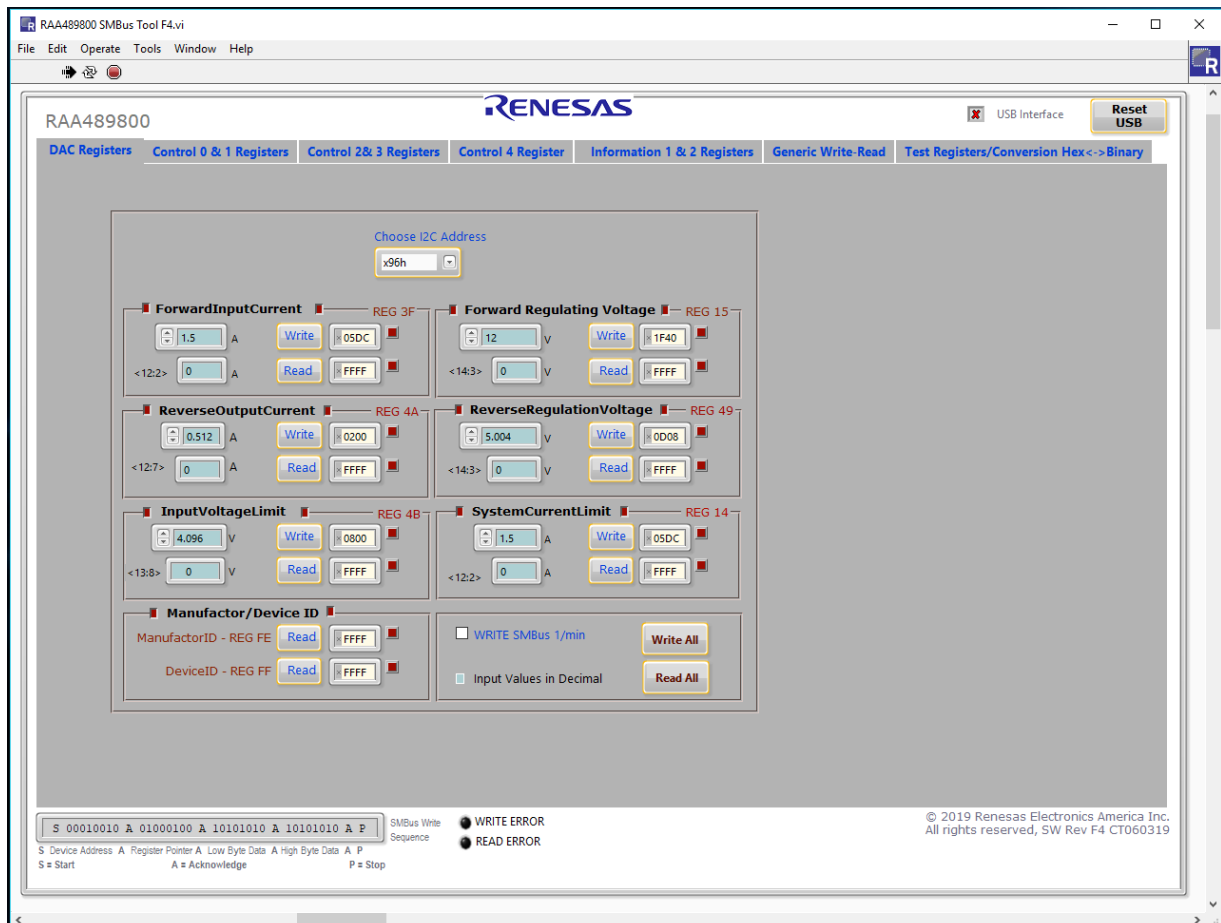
RAA489800 SMBus Tool F4.vi

File Edit Operate Tools Window Help

RAA489800

RENESAS

USB Interface

Reset USB

DAC Registers | Control 0 & 1 Registers | Control 2& 3 Registers | Control 4 Register | Information 1 & 2 Registers | Generic Write-Read | Test Registers/Conversion Hex<->Binary

Choose I2C Address

x96h

ForwardInputCurrent REG 3F

1.5 A Write 05DC

<12:2> 0 A Read FFFF

Forward Regulating Voltage REG 15

12 V Write 1F40

<14:3> 0 V Read FFFF

ReverseOutputCurrent REG 4A

0.512 A Write 0200

<12:7> 0 A Read FFFF

ReverseRegulationVoltage REG 49

5.004 V Write 0D08

<14:3> 0 V Read FFFF

InputVoltageLimit REG 4B

4.096 V Write 0800

<13:8> 0 V Read FFFF

SystemCurrentLimit REG 14

1.5 A Write 05DC

<12:2> 0 A Read FFFF

Manufactor/Device ID

ManufactorID - REG FE Read FFFF

DeviceID - REG FF Read FFFF

WRITE SMBus 1/min

Write All

Input Values in Decimal

Read All

S 00010010 A 01000100 A 10101010 A 10101010 A P

SMBus Write Sequence

WRITE ERROR

READ ERROR

S Device Address A Register Pointer A Low Byte Data A High Byte Data A P

S = Start A = Acknowledge P = Stop

© 2019 Renesas Electronics America Inc.
All rights reserved, SW Rev F4 CT060319